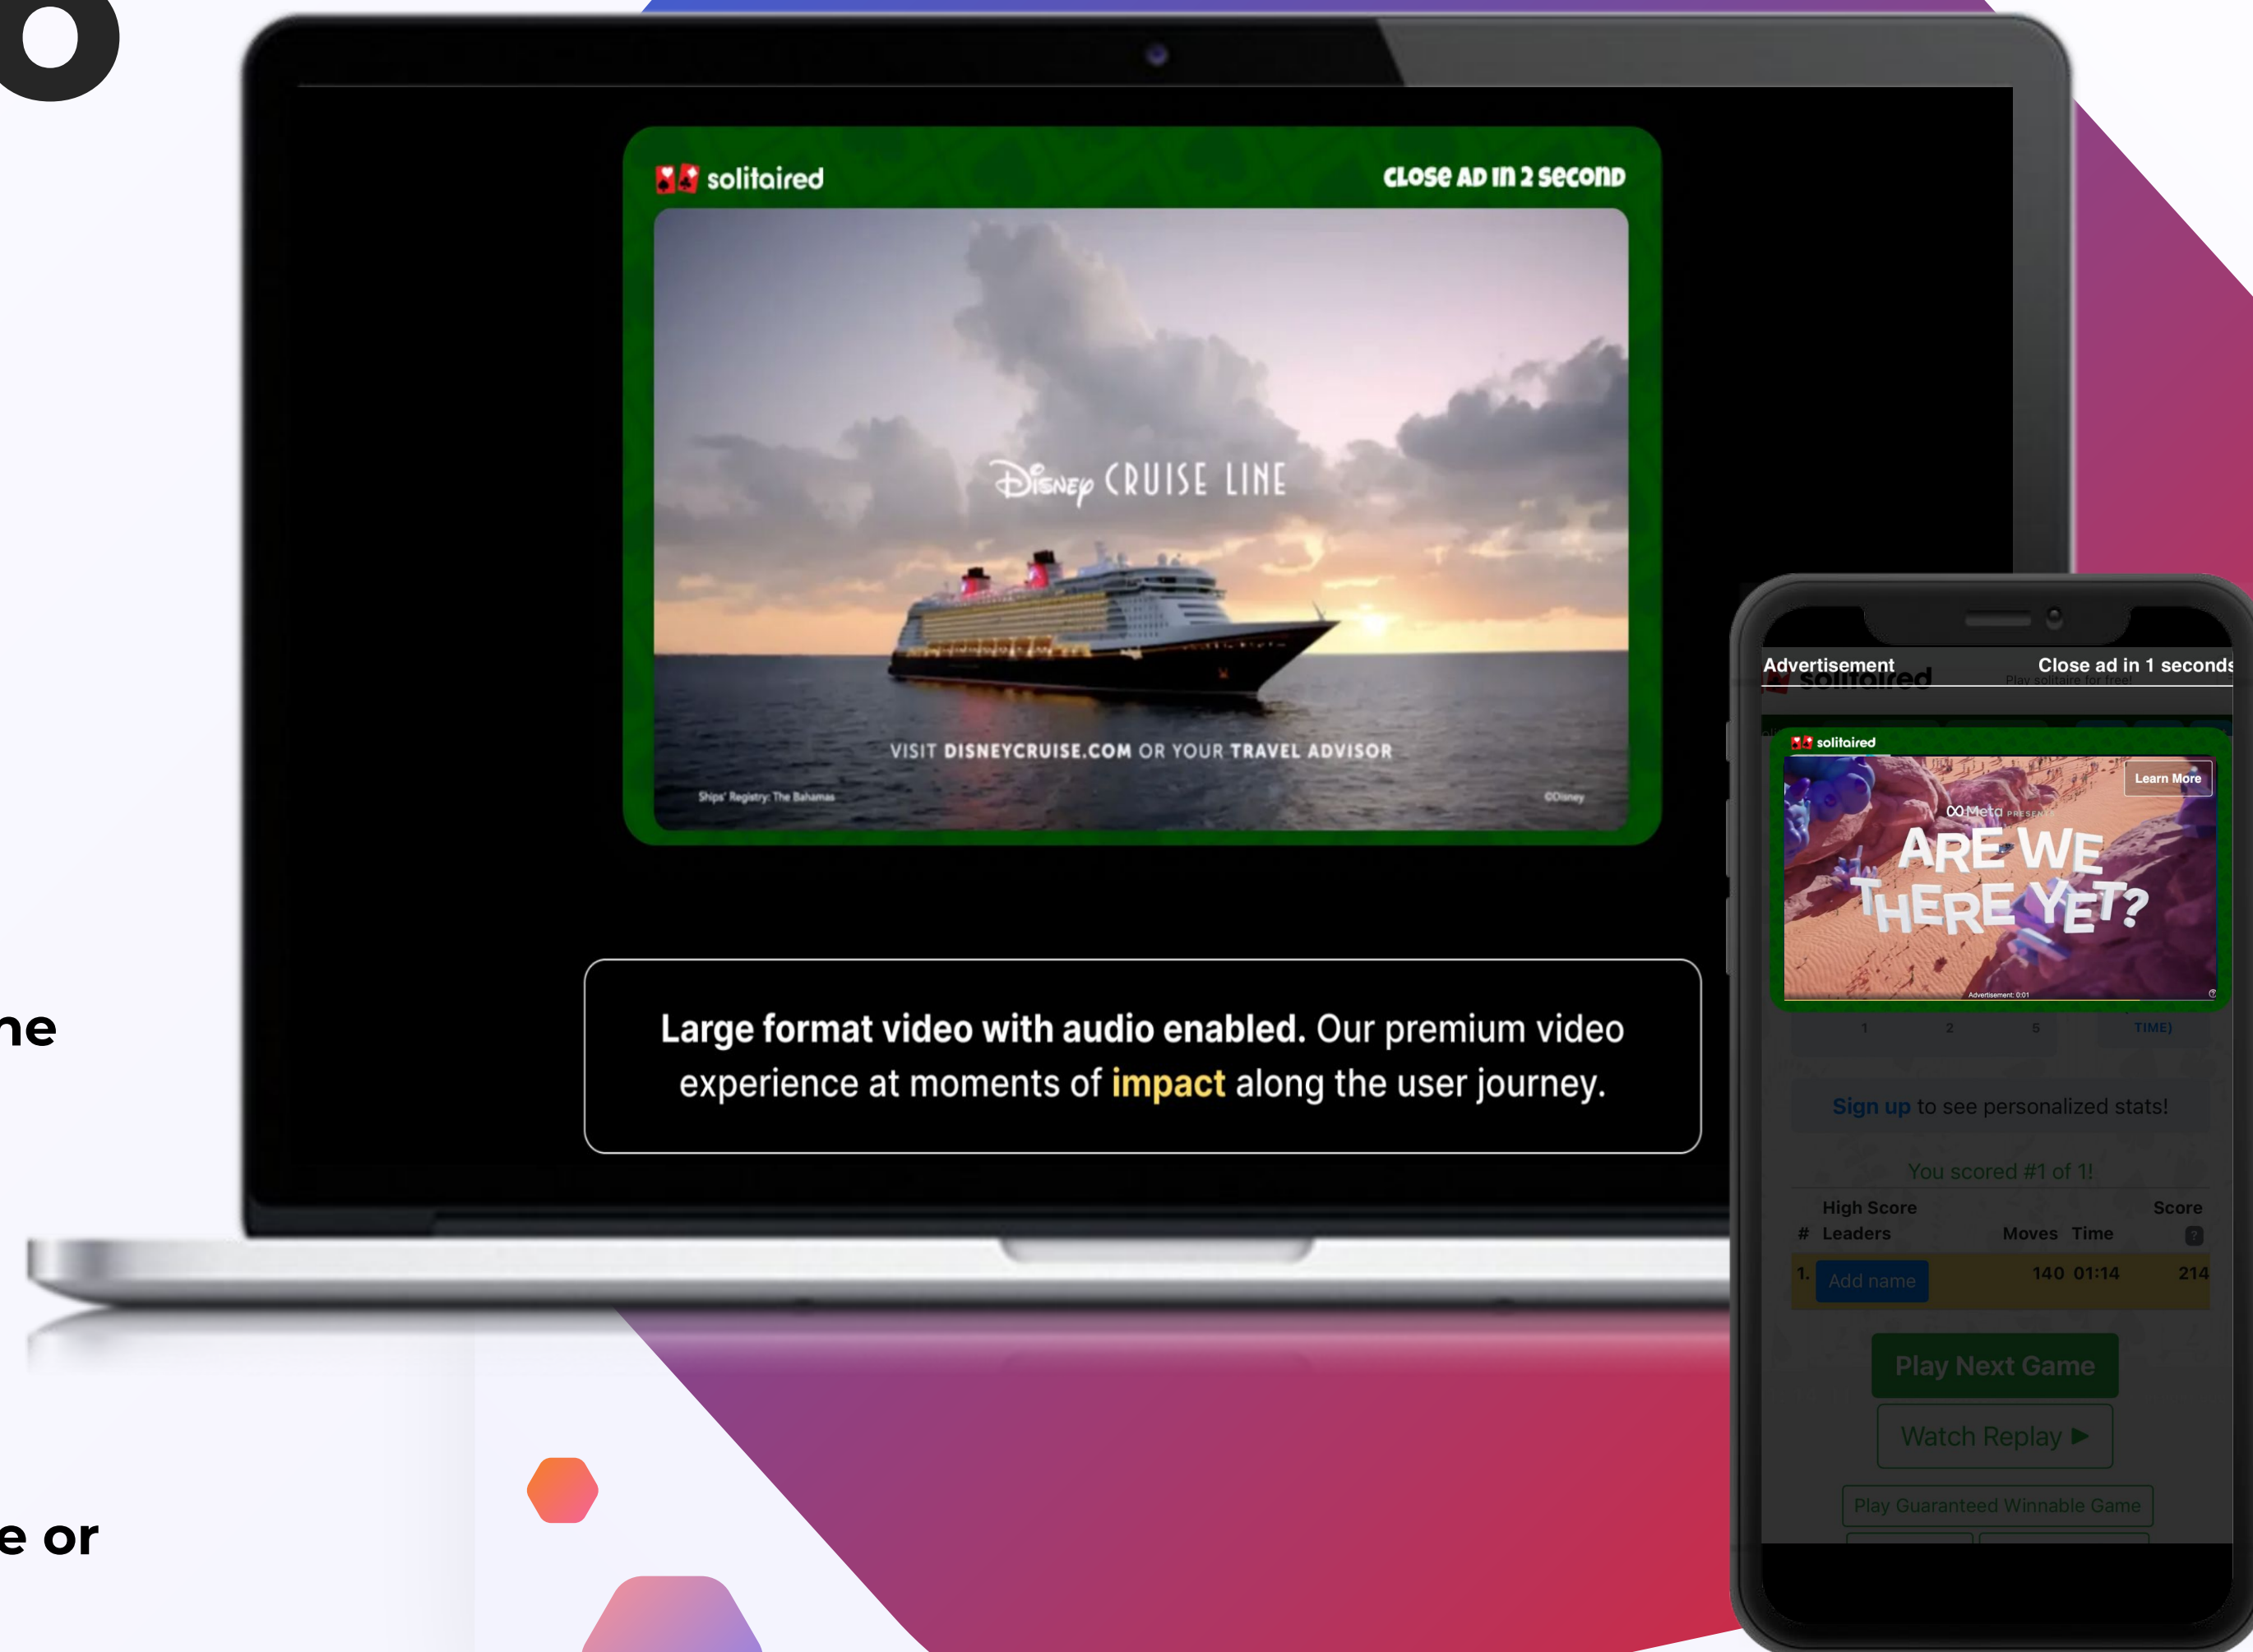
o

ne

e or

solitaired

CLOSE AD IN 2 SECOND

Disney CRUISE LINE

VISIT DISNEYCRUISE.COM OR YOUR TRAVEL ADVISOR

Ships' Registry: The Bahamas

©Disney

**Large format video with audio enabled.** Our premium video experience at moments of impact along the user journey.

Advertisement

Close ad in 1 seconds

solitaired

Play solitaire for free!

solitaired

Learn More

Meta PRESENTS

ARE WE THERE YET?

Advertisement: 0:01

1 2 5 TIME)

Sign up to see personalized stats!

You scored #1 of 1!

| # | High Score Leaders | Moves | Time | Score |
|---|---|---|---|---|
| 1. | Add name | 140 | 01:14 | 214 |

Play Next Game

Watch Replay ▶

Play Guaranteed Winnable Game